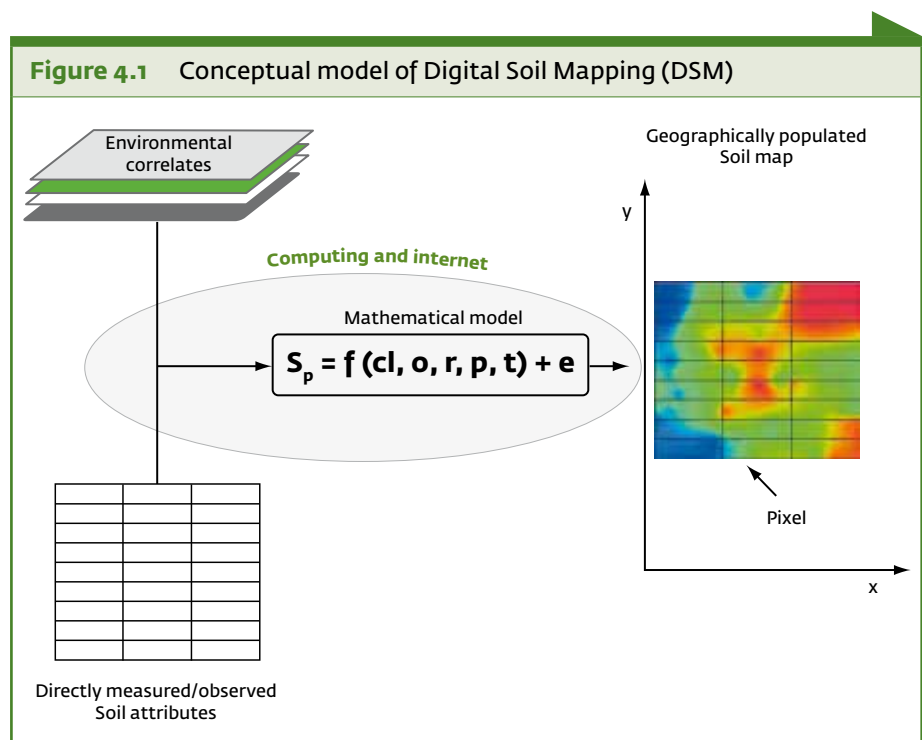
**Figure 4.1** Conceptual model of Digital Soil Mapping (DSM)

Environmental correlates

Geographically populated Soil map

y

Computing and internet

Mathematical model

$S_p = f(cl, o, r, p, t) + e$

Pixel

x

Directly measured/observed Soil attributes